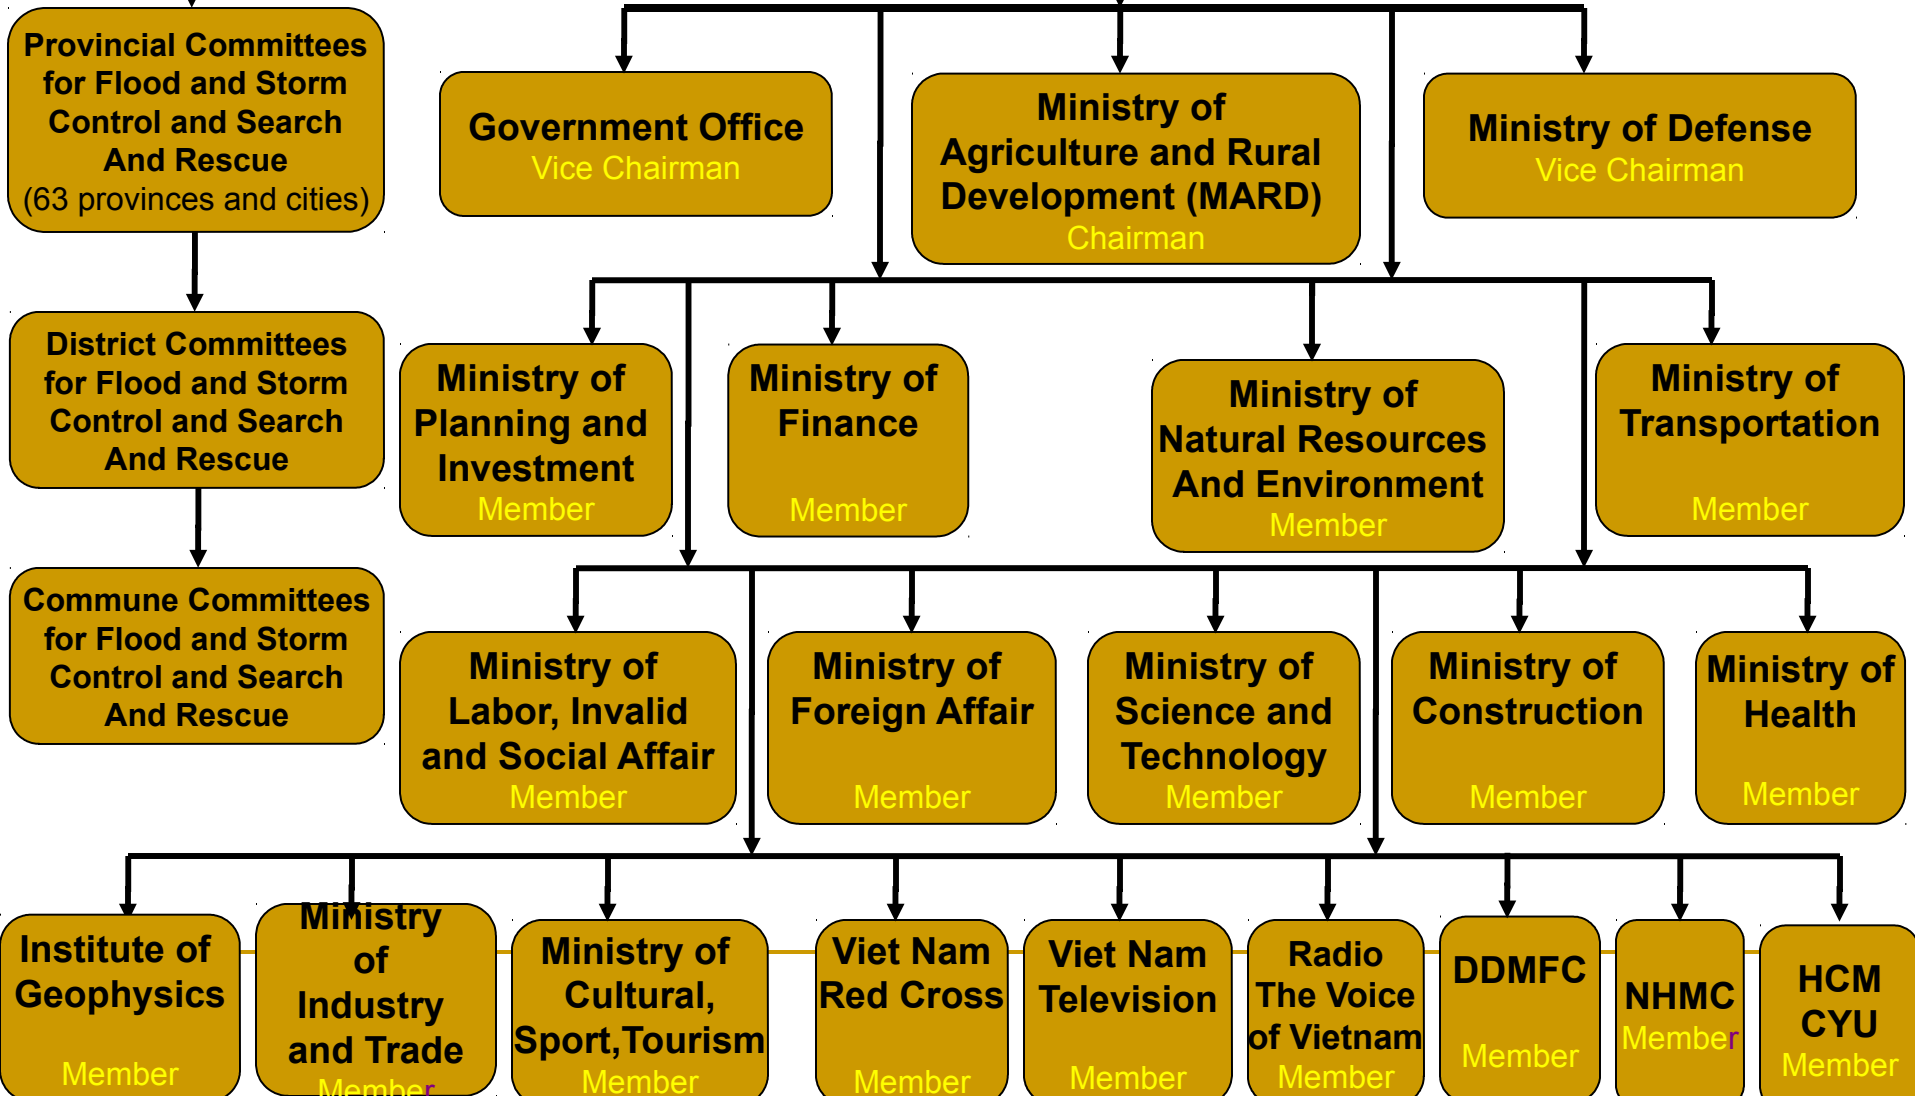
Provincial Committees for Flood and Storm Control and Search And Rescue
(63 provinces and cities)

Government Office
Vice Chairman

Ministry of Agriculture and Rural Development (MARD)
Chairman

Ministry of Defense
Vice Chairman

District Committees for Flood and Storm Control and Search And Rescue

Ministry of Planning and Investment
Member

Ministry of Finance
Member

Ministry of Natural Resources And Environment
Member

Ministry of Transportation
Member

Commune Committees for Flood and Storm Control and Search And Rescue

Ministry of Labor, Invalid and Social Affair
Member

Ministry of Foreign Affair
Member

Ministry of Science and Technology
Member

Ministry of Construction
Member

Ministry of Health
Member

Institute of Geophysics
Member

Ministry of Industry and Trade
Member

Ministry of Cultural, Sport,Tourism
Member

Viet Nam Red Cross
Member

Viet Nam Television
Member

Radio The Voice of Vietnam
Member

DDMFC
Member

NHMC
Member

HCM CYU
Member